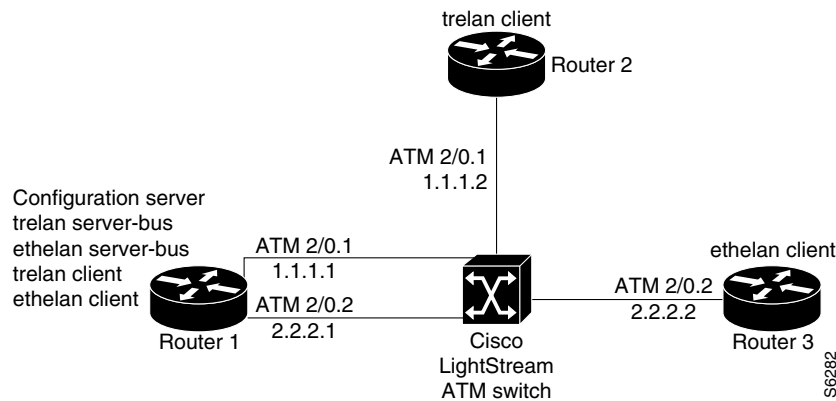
trelan client
Router 2

ATM 2/0.1
1.1.1.2

Configuration server
trelan server-bus
ethelan server-bus
trelan client
ethelan client

ATM 2/0.1
1.1.1.1

ATM 2/0.2
2.2.2.1

Router 1

Cisco
LightStream
ATM switch

ethelan client

ATM 2/0.2
2.2.2.2

Router 3

S6282